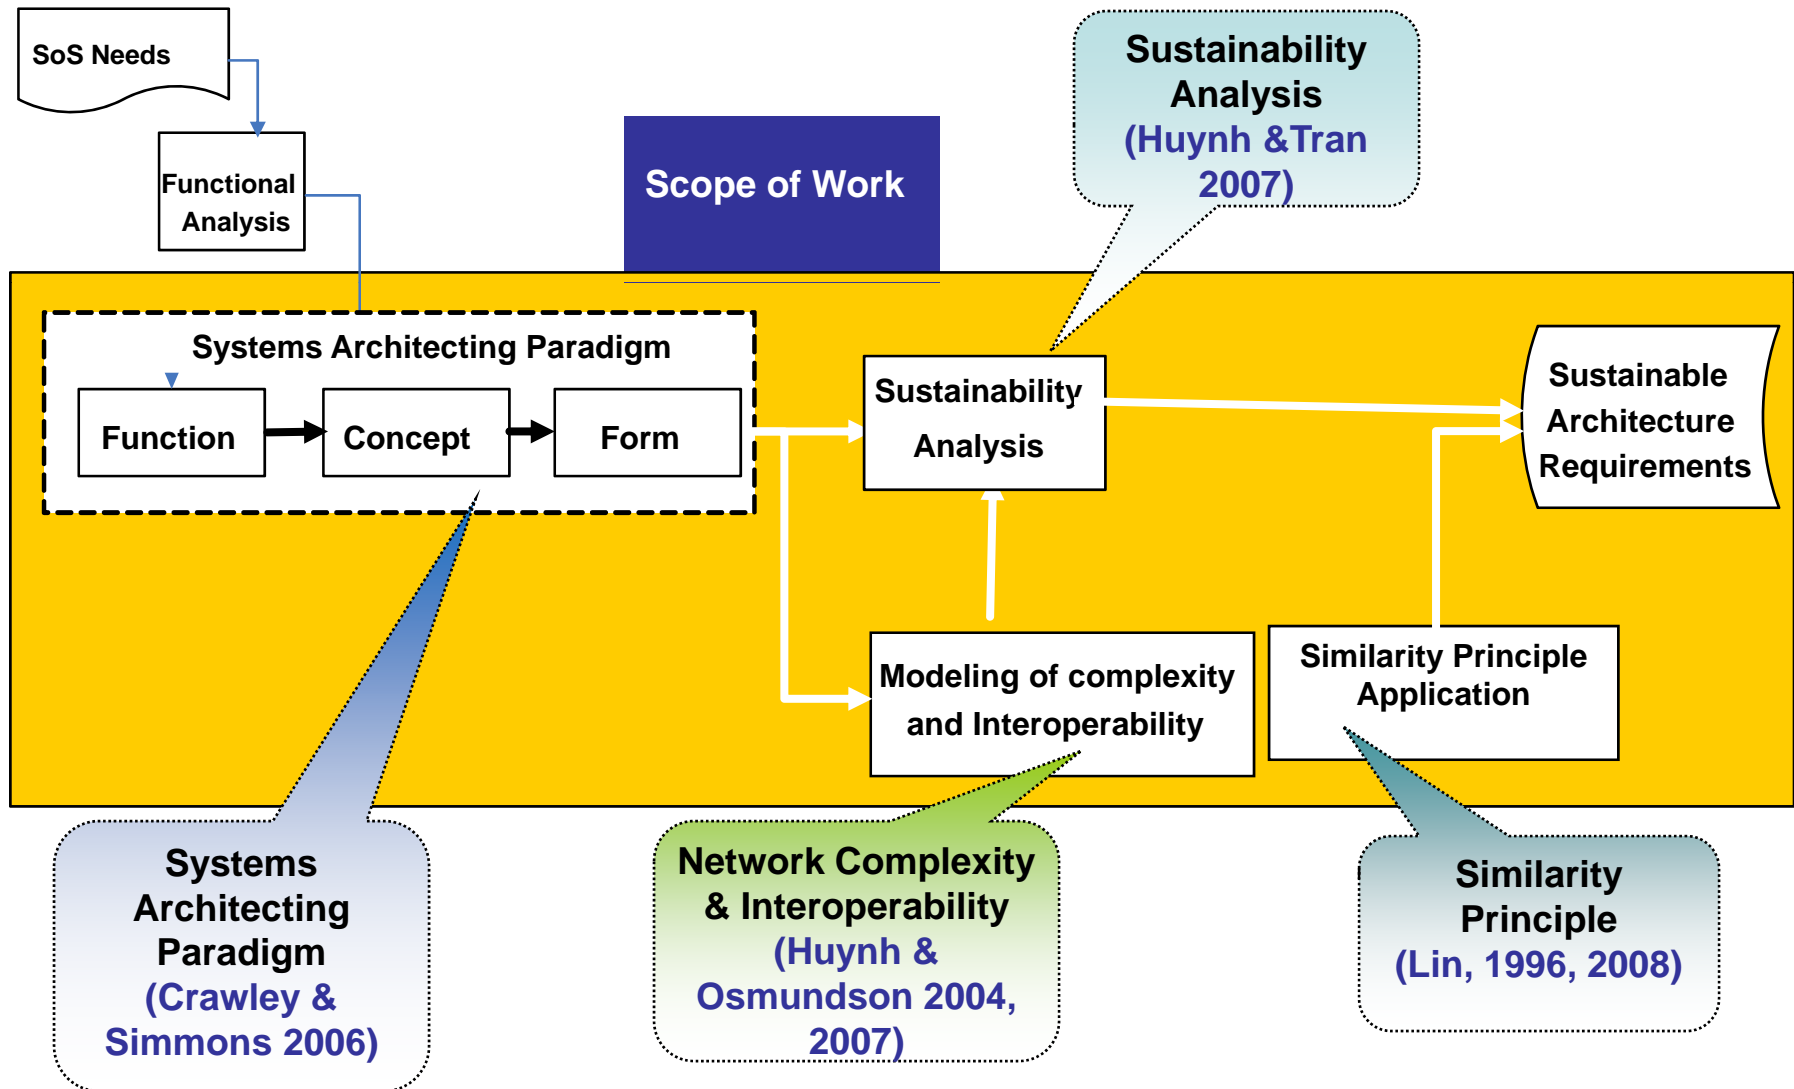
SoS Needs

Functional Analysis

Scope of Work

Sustainability Analysis (Huynh &Tran 2007)

Systems Architecting Paradigm

Function

Concept

Form

Sustainability Analysis

Sustainable Architecture Requirements

Modeling of complexity and Interoperability

Similarity Principle Application

Systems Architecting Paradigm (Crawley & Simmons 2006)

Network Complexity & Interoperability (Huynh & Osmundson 2004, 2007)

Similarity Principle (Lin, 1996, 2008)